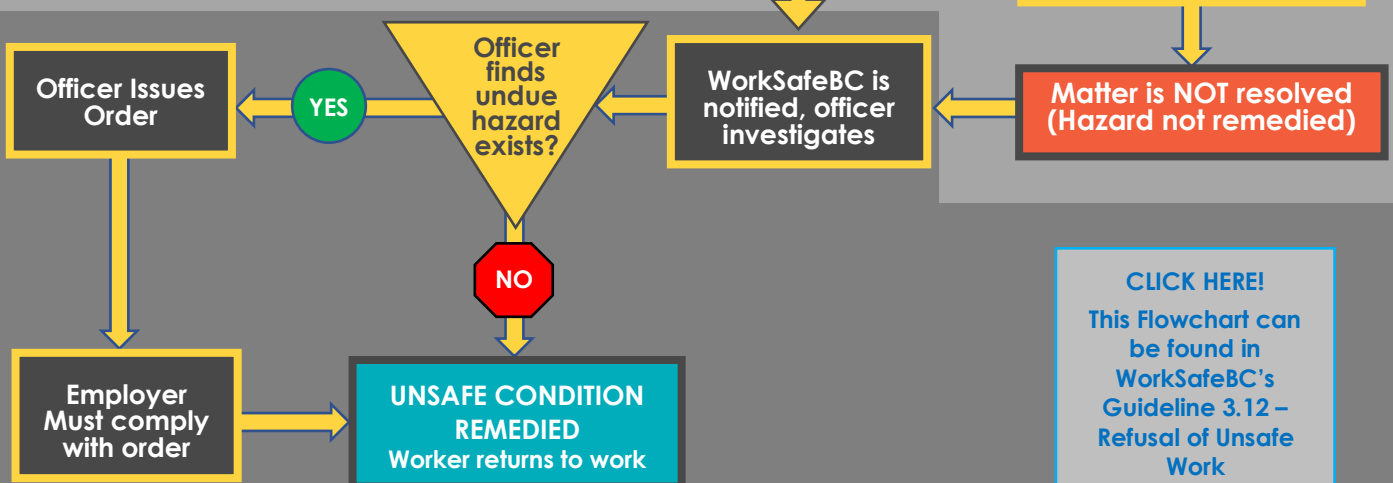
Officer Issues Order

YES

Officer finds undue hazard exists?

WorkSafeBC is notified, officer investigates

Matter is NOT resolved (Hazard not remedied)

NO

CLICK HERE!

This Flowchart can be found in WorkSafeBC's Guideline 3.12 – Refusal of Unsafe Work

Employer Must comply with order

UNSAFE CONDITION REMEDIED
Worker returns to work